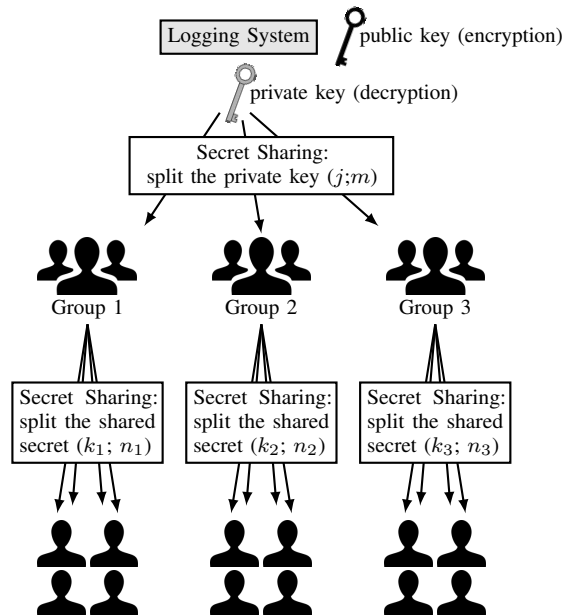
Logging System

public key (encryption)

private key (decryption)

Secret Sharing: split the private key $(j;m)$

Group 1

Group 2

Group 3

Secret Sharing: split the shared secret $(k_1;\, n_1)$

Secret Sharing: split the shared secret $(k_2;\, n_2)$

Secret Sharing: split the shared secret $(k_3;\, n_3)$